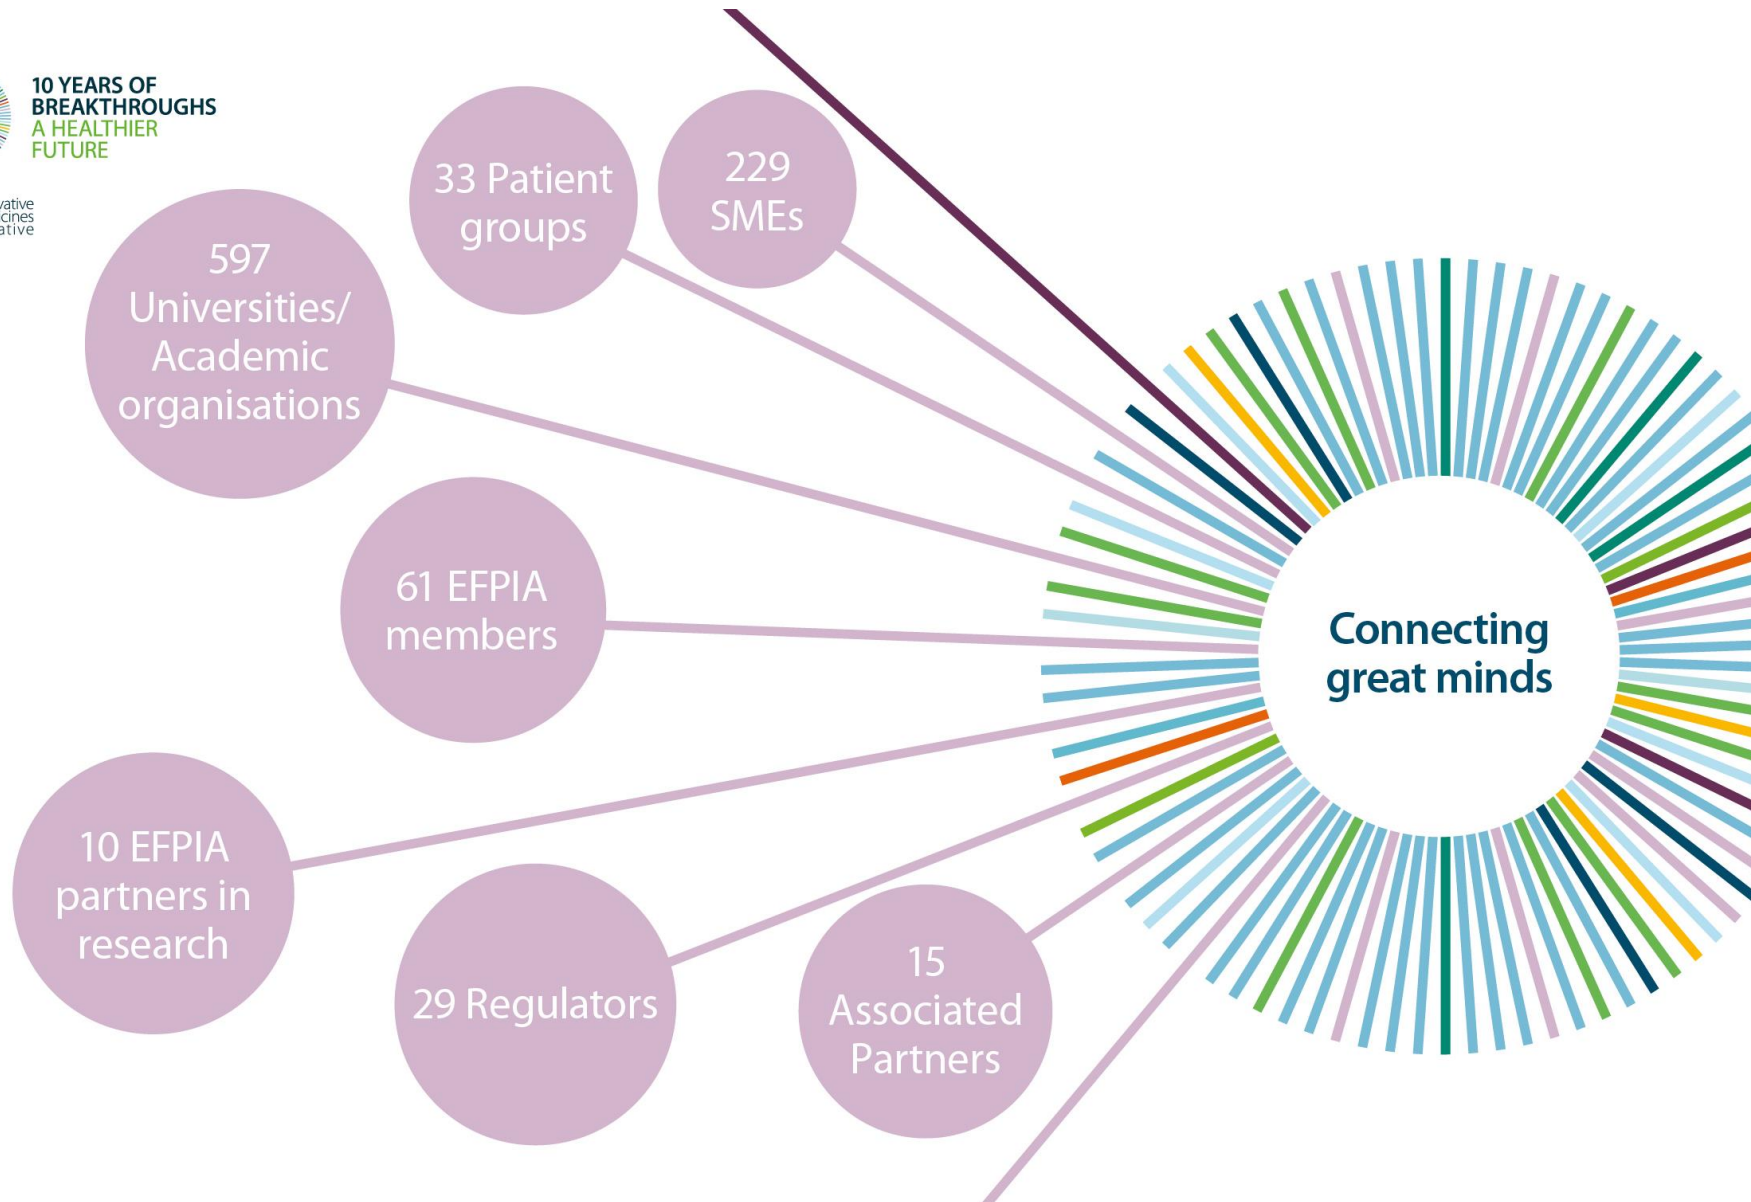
10 YEARS OF BREAKTHROUGHS
A HEALTHIER FUTURE

vative
cines
ative

33 Patient groups

229 SMEs

597 Universities/ Academic organisations

61 EFPIA members

10 EFPIA partners in research

29 Regulators

15 Associated Partners

Connecting great minds